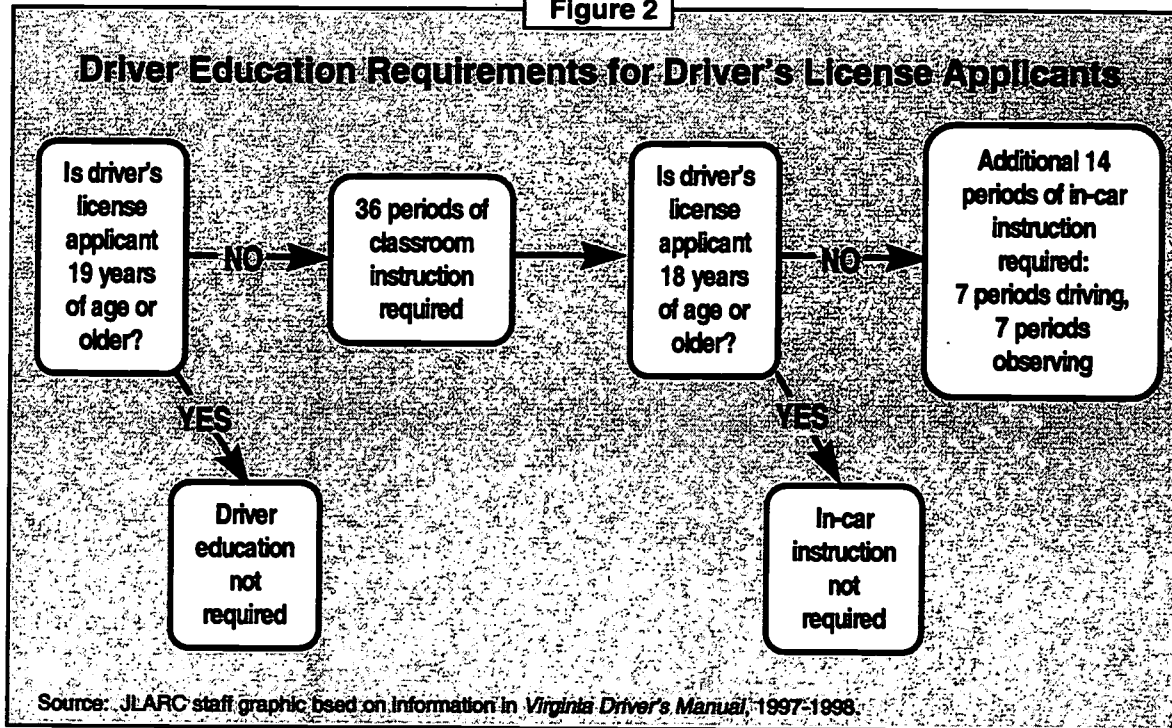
Figure 2

Driver Education Requirements for Driver's License Applicants

Is driver's license applicant 19 years of age or older?

NO

36 periods of classroom instruction required

Is driver's license applicant 18 years of age or older?

NO

Additional 14 periods of in-car instruction required: 7 periods driving, 7 periods observing

YES

Driver education not required

YES

In-car instruction not required

Source: JLARC staff graphic bsed on information in *Virginia Driver's Manual*, 1997-1998.